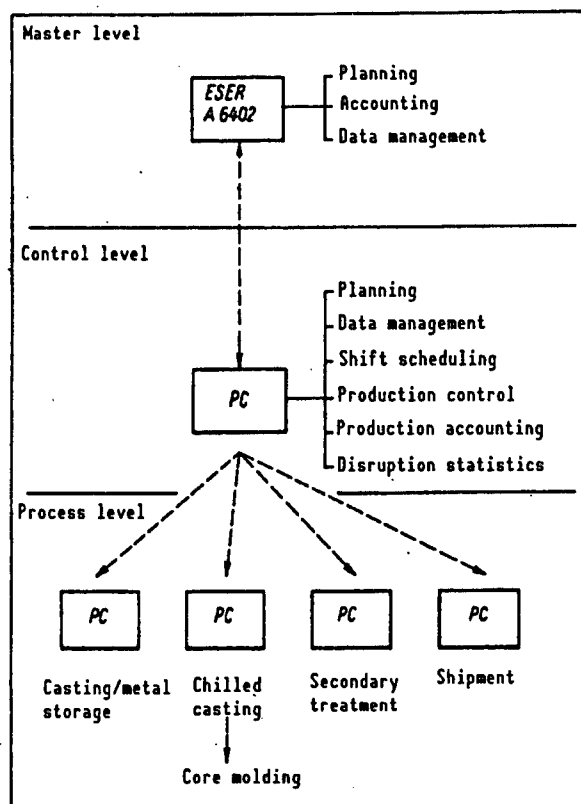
Master level

ESER A 6402

Planning
Accounting
Data management

Control level

Planning
Data management
Shift scheduling
Production control
Production accounting
Disruption statistics

PC

Process level

PC
Casting/metal storage

PC
Chilled casting

Core molding

PC
Secondary treatment

PC
Shipment